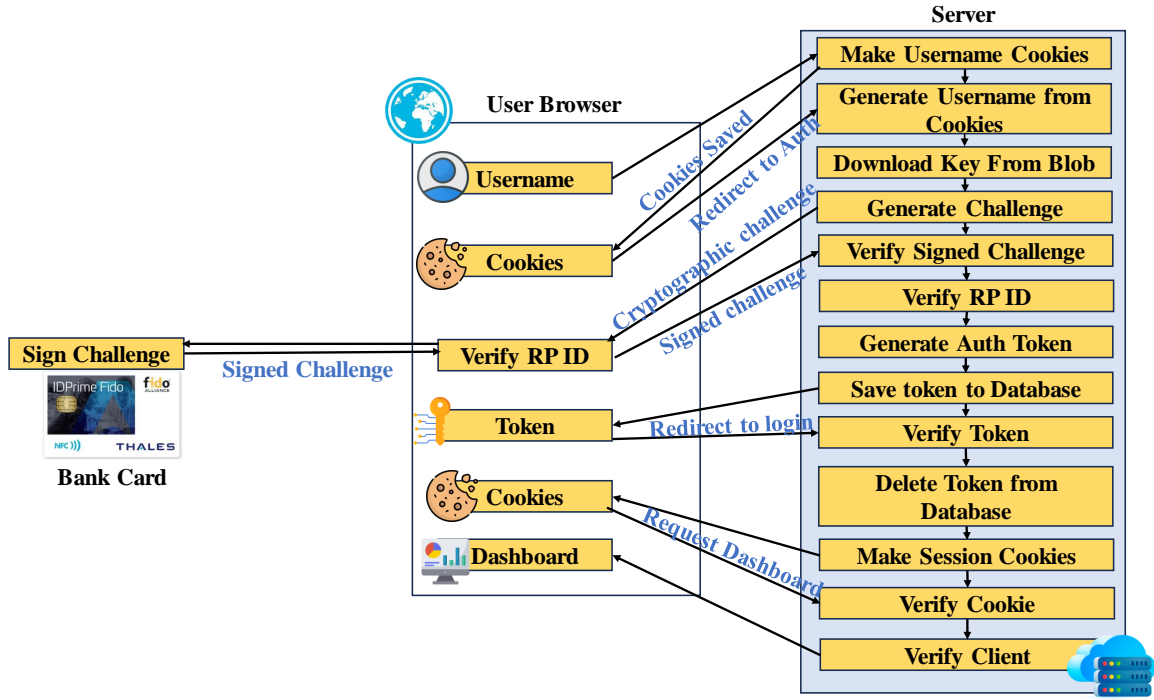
Server

Make Username Cookies
Generate Username from Cookies
Download Key From Blob
Generate Challenge
Verify Signed Challenge
Verify RP ID
Generate Auth Token
Save token to Database
Verify Token
Delete Token from Database
Make Session Cookies
Verify Cookie
Verify Client

User Browser

Username
Cookies
Verify RP ID
Token
Cookies
Dashboard

Cookies Saved
Redirect to Auth
Cryptographic challenge
Signed challenge
Redirect to login
Request Dashboard

Sign Challenge
Signed Challenge

IDPrime Fido
fido ALLIANCE
NFC
THALES

Bank Card